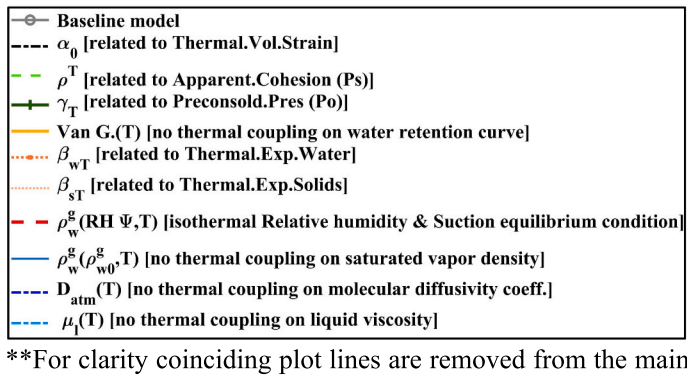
Baseline model
$\alpha_0$ [related to Thermal.Vol.Strain]
$\rho^T$ [related to Apparent.Cohesion (Ps)]
$\gamma_T$ [related to Preconsold.Pres (Po)]
Van G.(T) [no thermal coupling on water retention curve]
$\beta_{wT}$ [related to Thermal.Exp.Water]
$\beta_{sT}$ [related to Thermal.Exp.Solids]
$\rho_w^g$(RH $\Psi$,T) [isothermal Relative humidity & Suction equilibrium condition]
$\rho_w^g(\rho_{w0}^g$,T) [no thermal coupling on saturated vapor density]
$D_{atm}$(T) [no thermal coupling on molecular diffusivity coeff.]
$\mu_l$(T) [no thermal coupling on liquid viscosity]

**For clarity coinciding plot lines are removed from the main